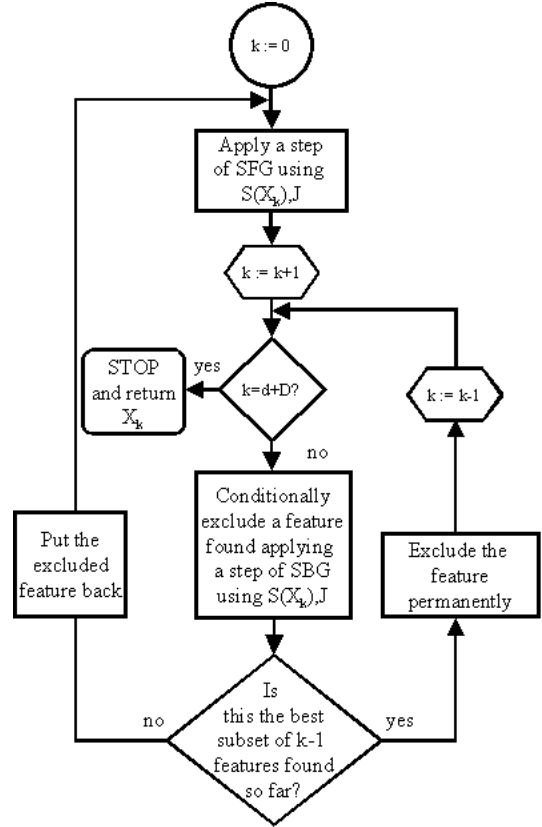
k := 0

Apply a step of SFG using $S(X_k)$,J

k := k+1

k=d+D?

yes

STOP and return $X_k$

no

Conditionally exclude a feature found applying a step of SBG using $S(X_k)$,J

k := k-1

Exclude the feature permanently

Put the excluded feature back

Is this the best subset of k-1 features found so far?

no

yes